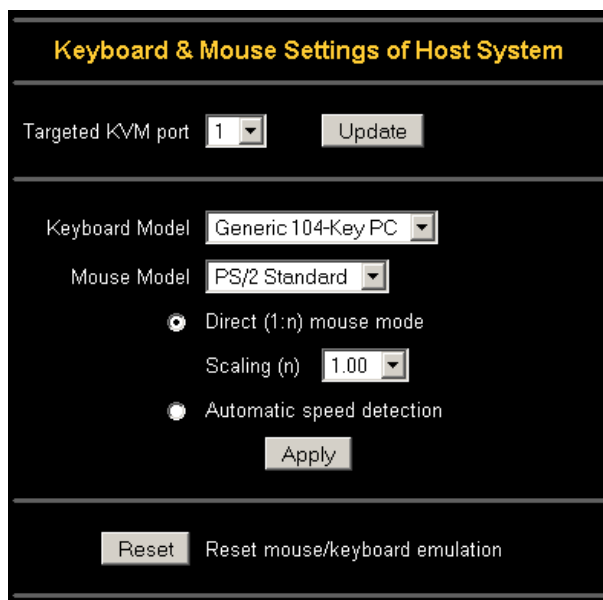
Keyboard & Mouse Settings of Host System

Targeted KVM port 1 Update

Keyboard Model Generic 104-Key PC

Mouse Model PS/2 Standard

Direct (1:n) mouse mode

Scaling (n) 1.00

Automatic speed detection

Apply

Reset Reset mouse/keyboard emulation